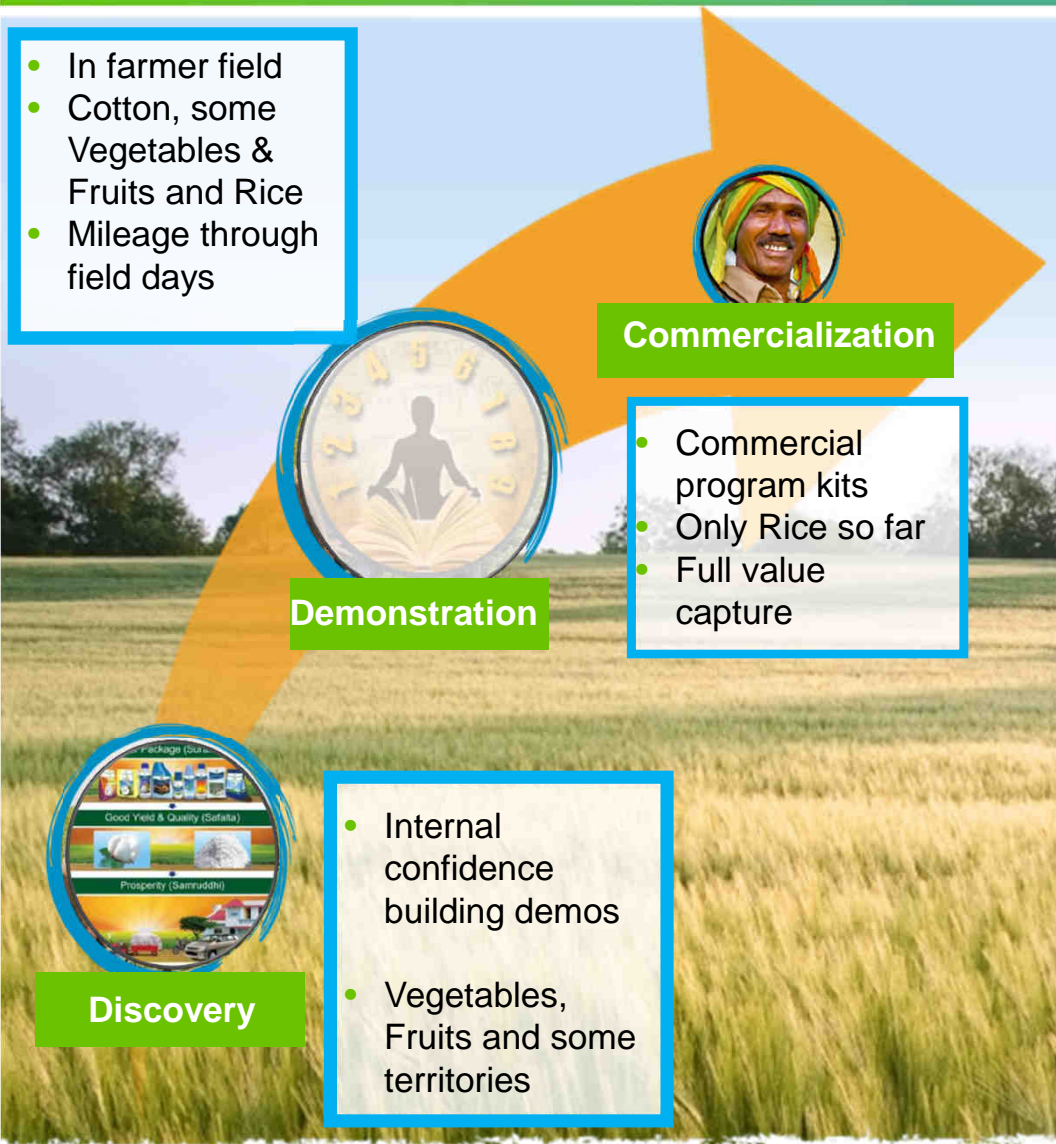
- In farmer field
- Cotton, some Vegetables & Fruits and Rice
- Mileage through field days

Commercialization

- Commercial program kits
- Only Rice so far
- Full value capture

1 2 3 4 5 6 7 8 9

Demonstration

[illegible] Package (Sur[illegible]

Good Yield & Quality (Safalta)

Prosperity (Samruddhi)

Discovery

- Internal confidence building demos
- Vegetables, Fruits and some territories